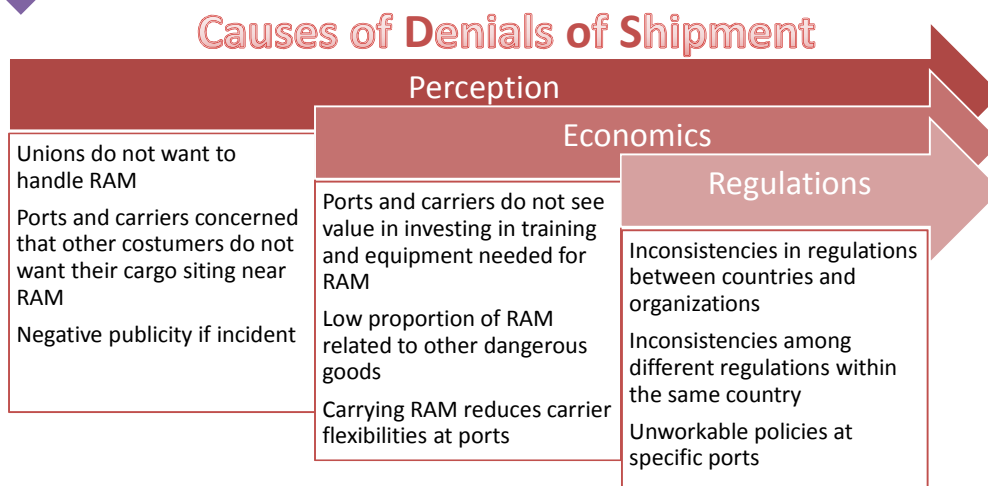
Causes of Denials of Shipment

Perception

Unions do not want to handle RAM

Ports and carriers concerned that other costumers do not want their cargo siting near RAM

Negative publicity if incident

Economics

Ports and carriers do not see value in investing in training and equipment needed for RAM

Low proportion of RAM related to other dangerous goods

Carrying RAM reduces carrier flexibilities at ports

Regulations

Inconsistencies in regulations between countries and organizations

Inconsistencies among different regulations within the same country

Unworkable policies at specific ports